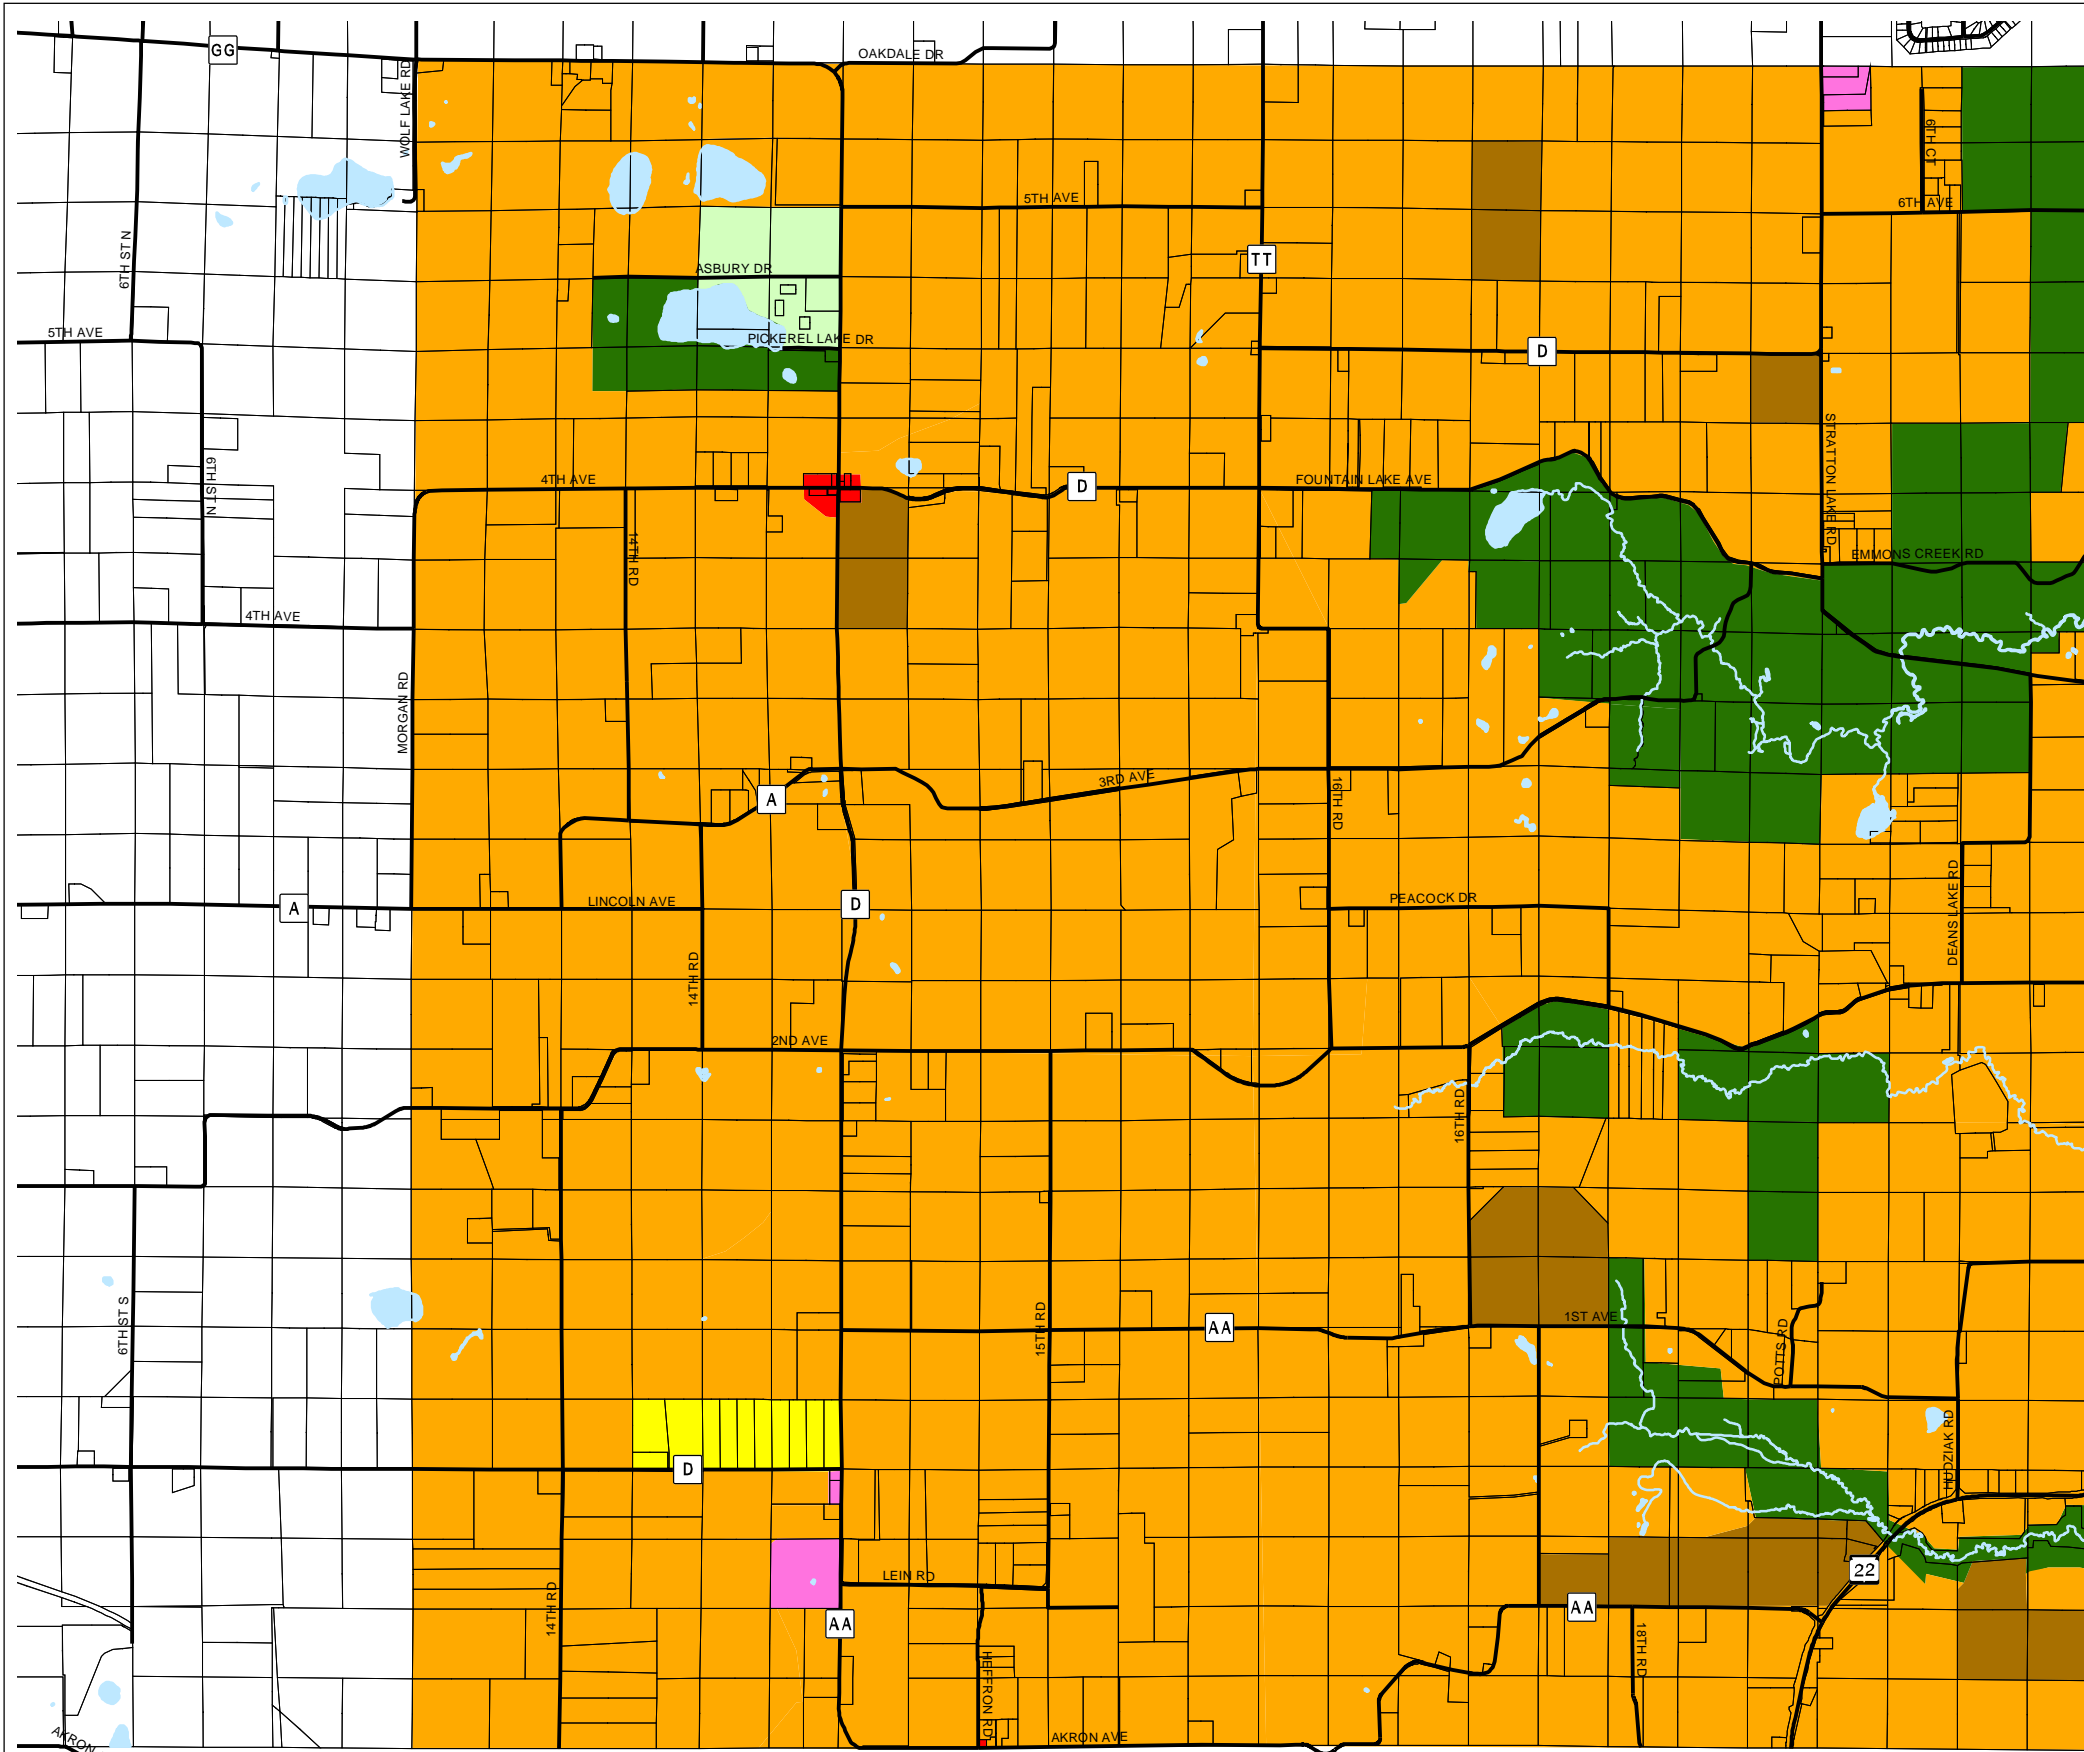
GG
OAKDALE DR
WOLF LAKE RD
6TH CT
5TH AVE
6TH AVE
TT
6TH ST N
ASBURY DR
5TH AVE
PICKEREL LAKE DR
D
6TH ST N
STRATTON LAKE RD
4TH AVE
D
FOUNTAIN LAKE AVE
14TH RD
EMMONS CREEK RD
4TH AVE
MORGAN RD
3RD AVE
A
16TH RD
A
LINCOLN AVE
D
PEACOCK DR
DEANS LAKE RD
14TH RD
2ND AVE
16TH RD
6TH ST S
AA
1ST AVE
15TH RD
POTTS RD
D
HUDZIAK RD
22
LEIN RD
AA
AA
14TH RD
HEFFRON RD
18TH RD
AKRON AVE
AKRON